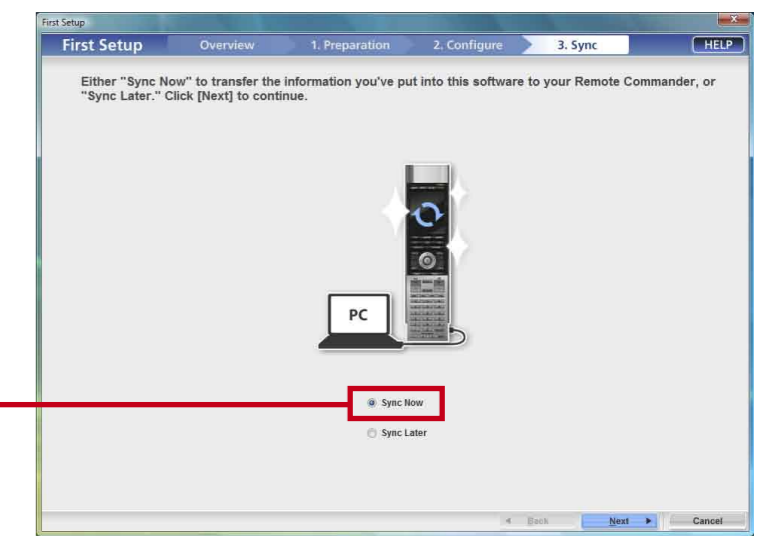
First Setup

First Setup Overview 1. Preparation 2. Configure 3. Sync HELP

Either "Sync Now" to transfer the information you've put into this software to your Remote Commander, or "Sync Later." Click [Next] to continue.

PC

Sync Now

Sync Later

◄ Back Next ► Cancel